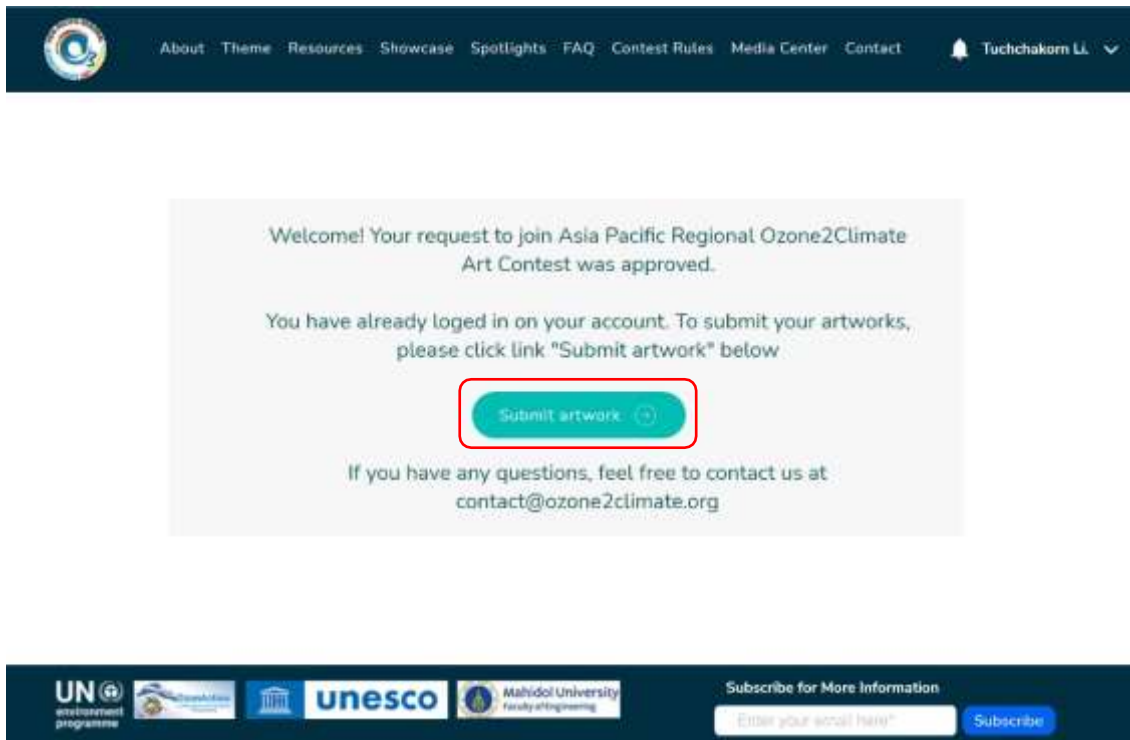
About Theme Resources Showcase Spotlights FAQ Contest Rules Media Center Contact

Tuchchakorn Li.

Welcome! Your request to join Asia Pacific Regional Ozone2Climate Art Contest was approved.

You have already loged in on your account. To submit your artworks, please click link "Submit artwork" below

Submit artwork

If you have any questions, feel free to contact us at contact@ozone2climate.org

UN environment programme

unesco

Mahidol University Faculty of Engineering

Subscribe for More Information

Enter your email here*

Subscribe